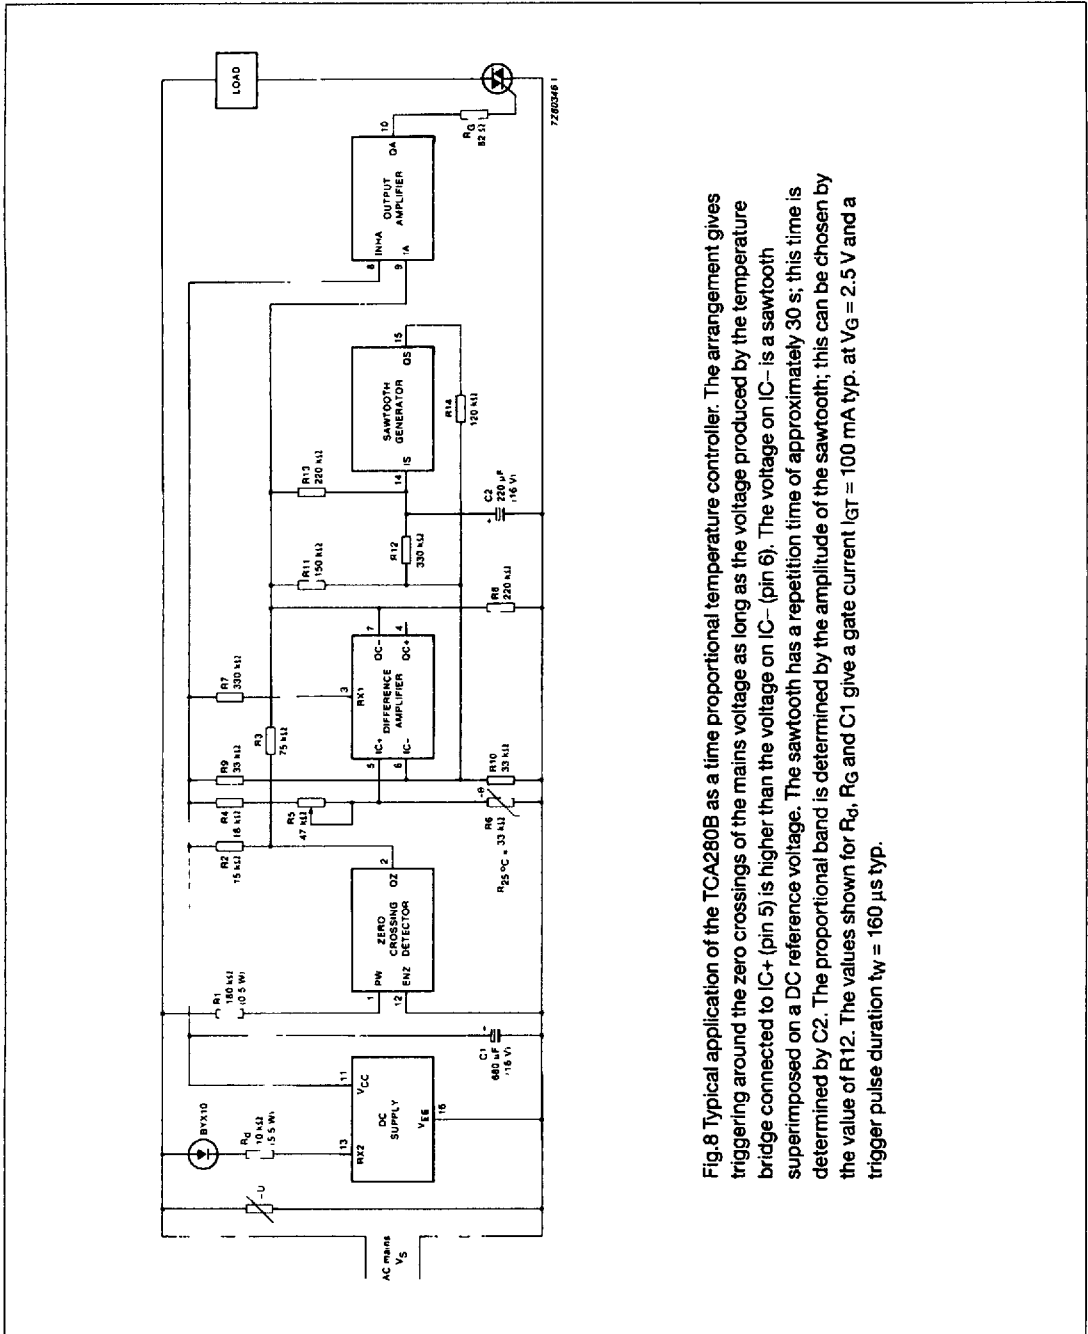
AC mains
$V_S$

BYX10

$R_d$
10 kΩ
(5.5 W)

13
RX2

DC
SUPPLY

11
$V_{CC}$

$V_{EE}$
16

C1
680 µF
(16 V)

R1
180 kΩ
(0.5 W)

1
PW

ZERO
CROSSING
DETECTOR

12
ENZ

OZ
2

R2
15 kΩ

R4
18 kΩ

R5
47 kΩ

R6
$R_{25°C}$ = 33 kΩ

R9
33 kΩ

R3
75 kΩ

R10
33 kΩ

5
IC+

6
IC−

RX1
3

DIFFERENCE
AMPLIFIER

OC−
7

OC+
4

R7
330 kΩ

R8
220 kΩ

R11
150 kΩ

R12
330 kΩ

C2
220 µF
(16 V)

R13
220 kΩ

14
IS

SAWTOOTH
GENERATOR

OS
15

R14
120 kΩ

8
INHA

9
IA

OUTPUT
AMPLIFIER

OA
10

$R_G$
82 Ω

LOAD

7Z80346.1

Fig.8 Typical application of the TCA280B as a time proportional temperature controller. The arrangement gives triggering around the zero crossings of the mains voltage as long as the voltage produced by the temperature bridge connected to IC+ (pin 5) is higher than the voltage on IC− (pin 6). The voltage on IC− is a sawtooth superimposed on a DC reference voltage. The sawtooth has a repetition time of approximately 30 s; this time is determined by C2. The proportional band is determined by the amplitude of the sawtooth; this can be chosen by the value of R12. The values shown for $R_d$, $R_G$ and C1 give a gate current $I_{GT}$ = 100 mA typ. at $V_G$ = 2.5 V and a trigger pulse duration $t_W$ = 160 µs typ.